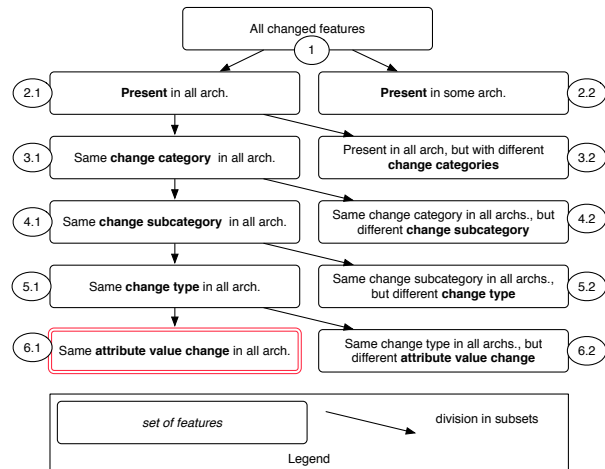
All changed features

1

2.1

**Present** in all arch.

**Present** in some arch.

2.2

3.1

Same **change category** in all arch.

Present in all arch, but with different **change categories**

3.2

4.1

Same **change subcategory** in all arch.

Same change category in all archs., but different **change subcategory**

4.2

5.1

Same **change type** in all arch.

Same change subcategory in all archs., but different **change type**

5.2

6.1

Same **attribute value change** in all arch.

Same change type in all archs., but different **attribute value change**

6.2

*set of features*

division in subsets

Legend